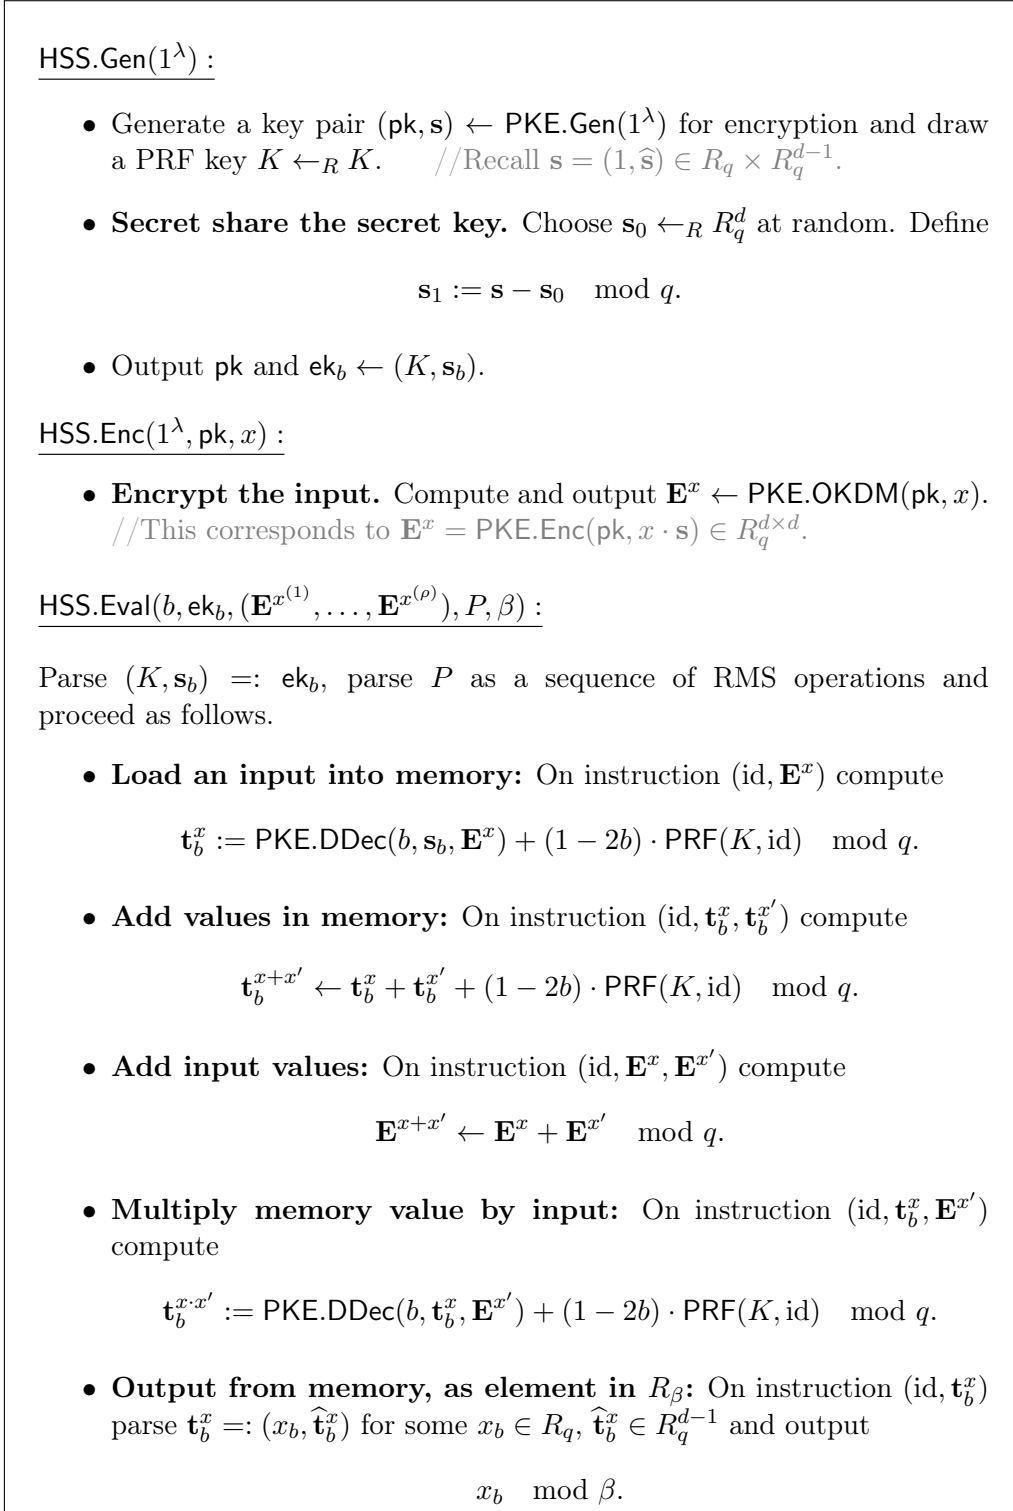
$\mathsf{HSS.Gen}(1^\lambda)$ :

• Generate a key pair $(\mathsf{pk}, \mathbf{s}) \leftarrow \mathsf{PKE.Gen}(1^\lambda)$ for encryption and draw a PRF key $K \leftarrow_R K$. //Recall $\mathbf{s} = (1, \widehat{\mathbf{s}}) \in R_q \times R_q^{d-1}$.

• **Secret share the secret key.** Choose $\mathbf{s}_0 \leftarrow_R R_q^d$ at random. Define

$\mathbf{s}_1 := \mathbf{s} - \mathbf{s}_0 \mod q.$

• Output $\mathsf{pk}$ and $\mathsf{ek}_b \leftarrow (K, \mathbf{s}_b)$.

$\mathsf{HSS.Enc}(1^\lambda, \mathsf{pk}, x)$ :

• **Encrypt the input.** Compute and output $\mathbf{E}^x \leftarrow \mathsf{PKE.OKDM}(\mathsf{pk}, x)$. //This corresponds to $\mathbf{E}^x = \mathsf{PKE.Enc}(\mathsf{pk}, x \cdot \mathbf{s}) \in R_q^{d \times d}$.

$\mathsf{HSS.Eval}(b, \mathsf{ek}_b, (\mathbf{E}^{x^{(1)}}, \ldots, \mathbf{E}^{x^{(\rho)}}), P, \beta)$ :

Parse $(K, \mathbf{s}_b) =: \mathsf{ek}_b$, parse $P$ as a sequence of RMS operations and proceed as follows.

• **Load an input into memory:** On instruction $(\mathrm{id}, \mathbf{E}^x)$ compute

$\mathbf{t}_b^x := \mathsf{PKE.DDec}(b, \mathbf{s}_b, \mathbf{E}^x) + (1-2b) \cdot \mathsf{PRF}(K, \mathrm{id}) \mod q.$

• **Add values in memory:** On instruction $(\mathrm{id}, \mathbf{t}_b^x, \mathbf{t}_b^{x'})$ compute

$\mathbf{t}_b^{x+x'} \leftarrow \mathbf{t}_b^x + \mathbf{t}_b^{x'} + (1-2b) \cdot \mathsf{PRF}(K, \mathrm{id}) \mod q.$

• **Add input values:** On instruction $(\mathrm{id}, \mathbf{E}^x, \mathbf{E}^{x'})$ compute

$\mathbf{E}^{x+x'} \leftarrow \mathbf{E}^x + \mathbf{E}^{x'} \mod q.$

• **Multiply memory value by input:** On instruction $(\mathrm{id}, \mathbf{t}_b^x, \mathbf{E}^{x'})$ compute

$\mathbf{t}_b^{x \cdot x'} := \mathsf{PKE.DDec}(b, \mathbf{t}_b^x, \mathbf{E}^{x'}) + (1-2b) \cdot \mathsf{PRF}(K, \mathrm{id}) \mod q.$

• **Output from memory, as element in $R_\beta$:** On instruction $(\mathrm{id}, \mathbf{t}_b^x)$ parse $\mathbf{t}_b^x =: (x_b, \widehat{\mathbf{t}}_b^x)$ for some $x_b \in R_q$, $\widehat{\mathbf{t}}_b^x \in R_q^{d-1}$ and output

$x_b \mod \beta.$